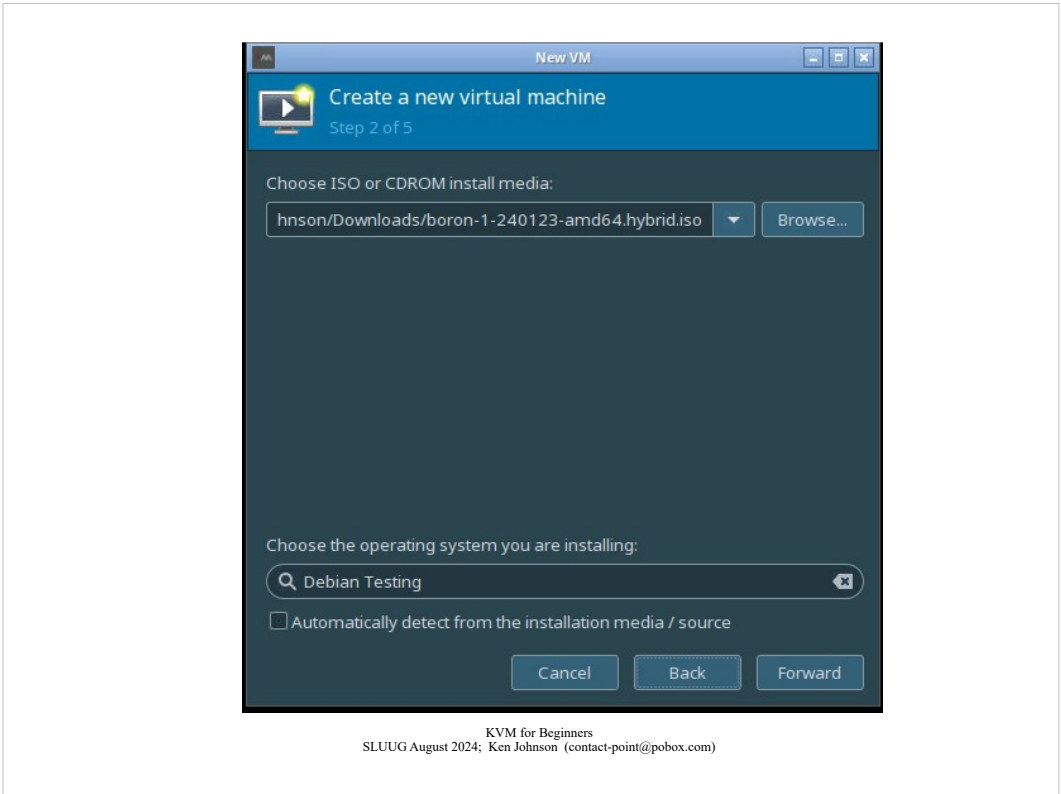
New VM

Create a new virtual machine
Step 2 of 5

Choose ISO or CDROM install media:

hnson/Downloads/boron-1-240123-amd64.hybrid.iso

Browse...

Choose the operating system you are installing:

Debian Testing

Automatically detect from the installation media / source

Cancel Back Forward

KVM for Beginners
SLUUG August 2024; Ken Johnson (contact-point@pobox.com)